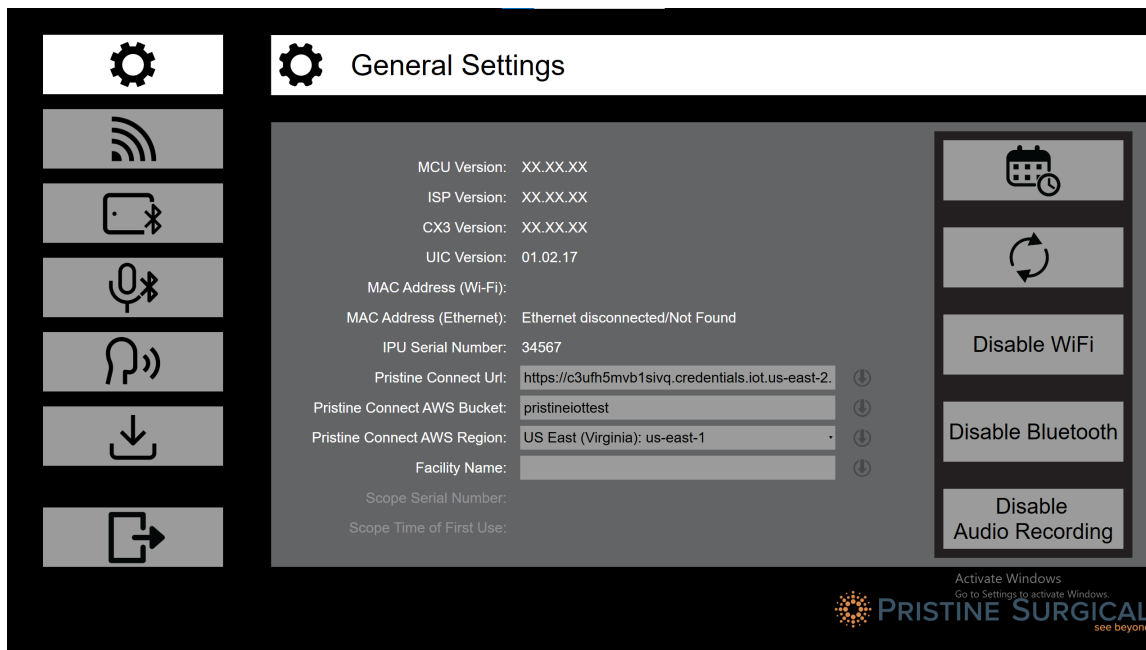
General Settings

MCU Version: XX.XX.XX
ISP Version: XX.XX.XX
CX3 Version: XX.XX.XX
UIC Version: 01.02.17
MAC Address (Wi-Fi):
MAC Address (Ethernet): Ethernet disconnected/Not Found
IPU Serial Number: 34567
Pristine Connect Url: https://c3ufh5mvb1sivq.credentials.iot.us-east-2.
Pristine Connect AWS Bucket: pristineiottest
Pristine Connect AWS Region: US East (Virginia): us-east-1
Facility Name:
Scope Serial Number:
Scope Time of First Use:

Disable WiFi
Disable Bluetooth
Disable Audio Recording

Activate Windows
Go to Settings to activate Windows.

PRISTINE SURGICAL
see beyon